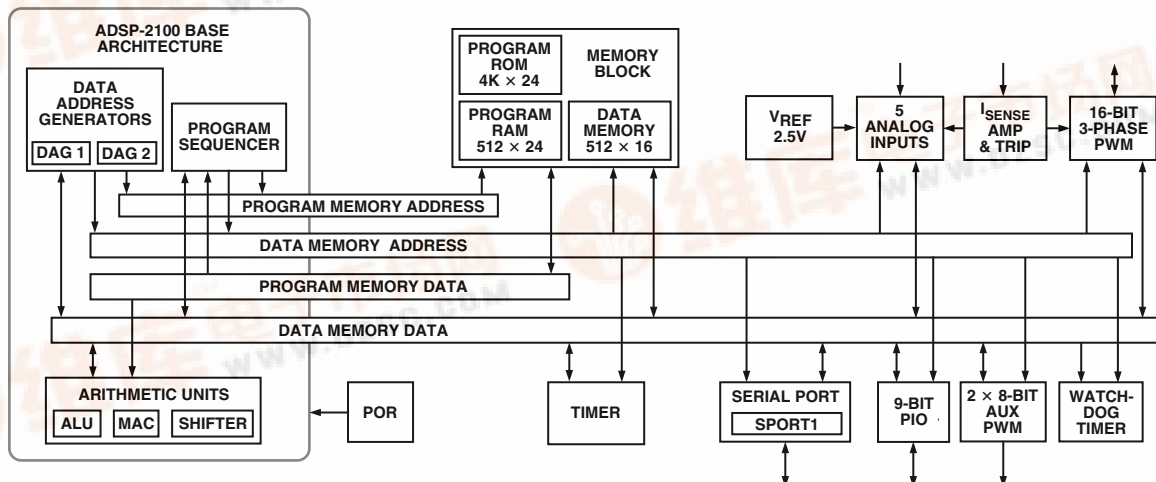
ADSP-2100 BASE ARCHITECTURE

DATA ADDRESS GENERATORS

DAG 1

DAG 2

PROGRAM SEQUENCER

PROGRAM ROM 4K × 24

MEMORY BLOCK

PROGRAM RAM 512 × 24

DATA MEMORY 512 × 16

$V_{REF}$ 2.5V

5 ANALOG INPUTS

$I_{SENSE}$ AMP & TRIP

16-BIT 3-PHASE PWM

PROGRAM MEMORY ADDRESS

DATA MEMORY ADDRESS

PROGRAM MEMORY DATA

DATA MEMORY DATA

ARITHMETIC UNITS

ALU

MAC

SHIFTER

POR

TIMER

SERIAL PORT

SPORT1

9-BIT PIO

2 × 8-BIT AUX PWM

WATCH-DOG TIMER